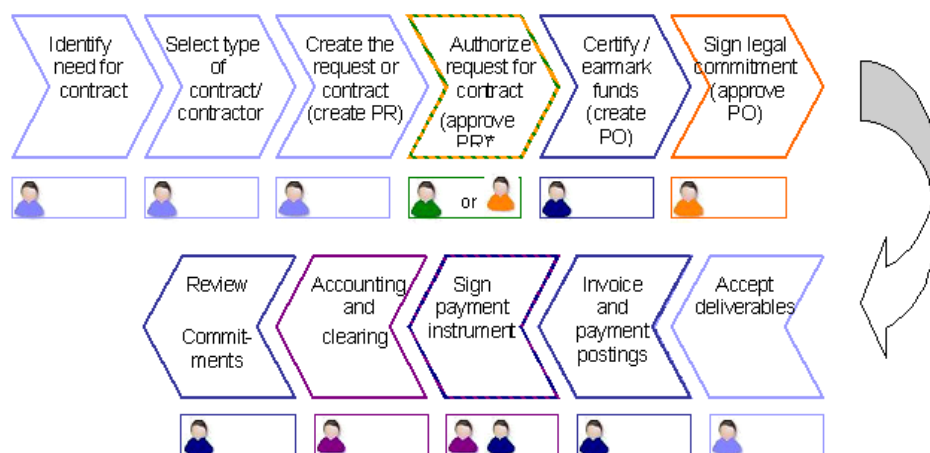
Identify need for contract

Select type of contract/ contractor

Create the request or contract (create PR)

Authorize request for contract (approve PR)*

Certify / earmark funds (create PO)

Sign legal commitment (approve PO)

or

Accept deliverables

Invoice and payment postings

Sign payment instrument

Accounting and clearing

Review Commitments